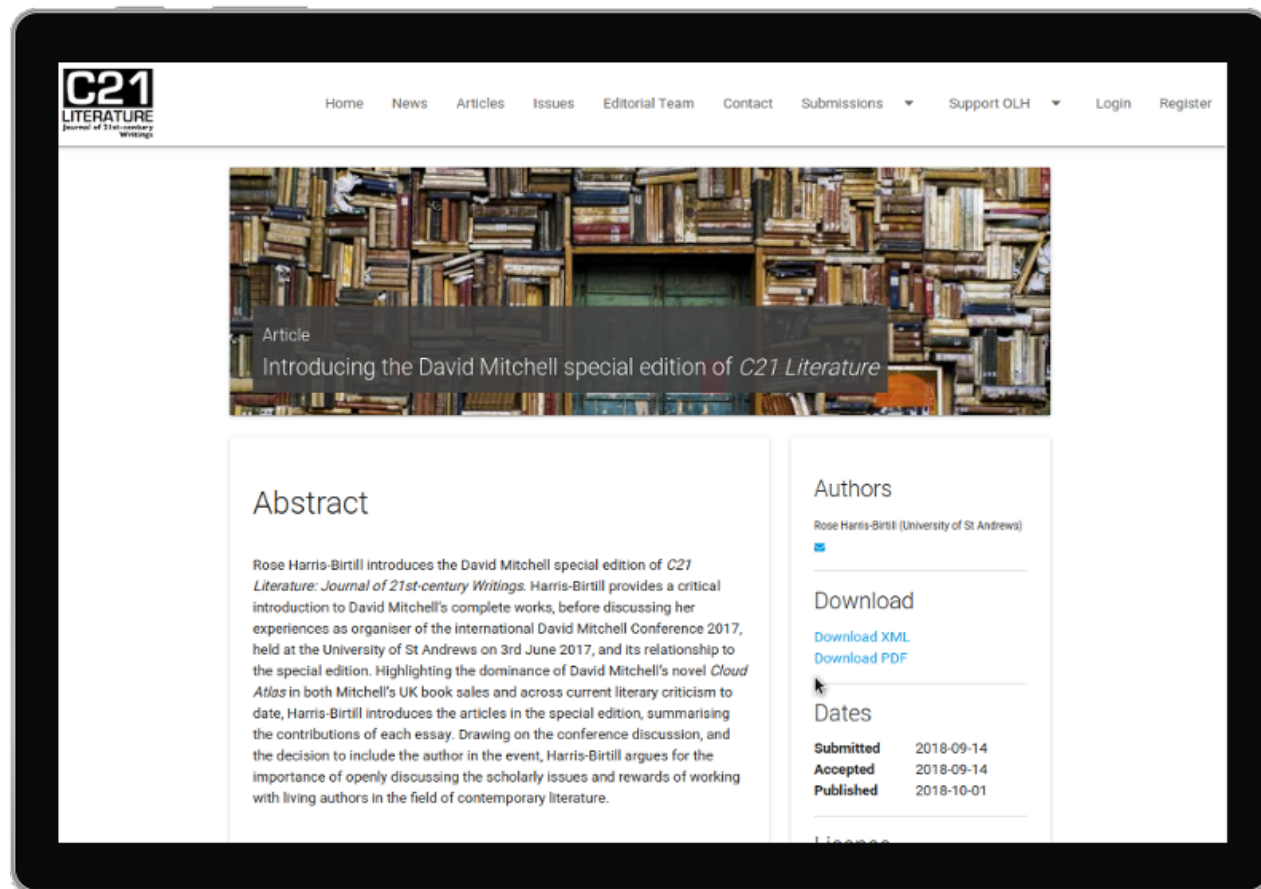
C21 LITERATURE Journal of 21st-century Writings

Home News Articles Issues Editorial Team Contact Submissions Support OLH Login Register

Article

Introducing the David Mitchell special edition of *C21 Literature*

Abstract

Rose Harris-Birtill introduces the David Mitchell special edition of *C21 Literature: Journal of 21st-century Writings*. Harris-Birtill provides a critical introduction to David Mitchell's complete works, before discussing her experiences as organiser of the international David Mitchell Conference 2017, held at the University of St Andrews on 3rd June 2017, and its relationship to the special edition. Highlighting the dominance of David Mitchell's novel *Cloud Atlas* in both Mitchell's UK book sales and across current literary criticism to date, Harris-Birtill introduces the articles in the special edition, summarising the contributions of each essay. Drawing on the conference discussion, and the decision to include the author in the event, Harris-Birtill argues for the importance of openly discussing the scholarly issues and rewards of working with living authors in the field of contemporary literature.

Authors

Rose Harris-Birtill (University of St Andrews)

Download

Download XML
Download PDF

Dates

| Submitted | 2018-09-14 |
|---|---|
| Accepted | 2018-09-14 |
| Published | 2018-10-01 |

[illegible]